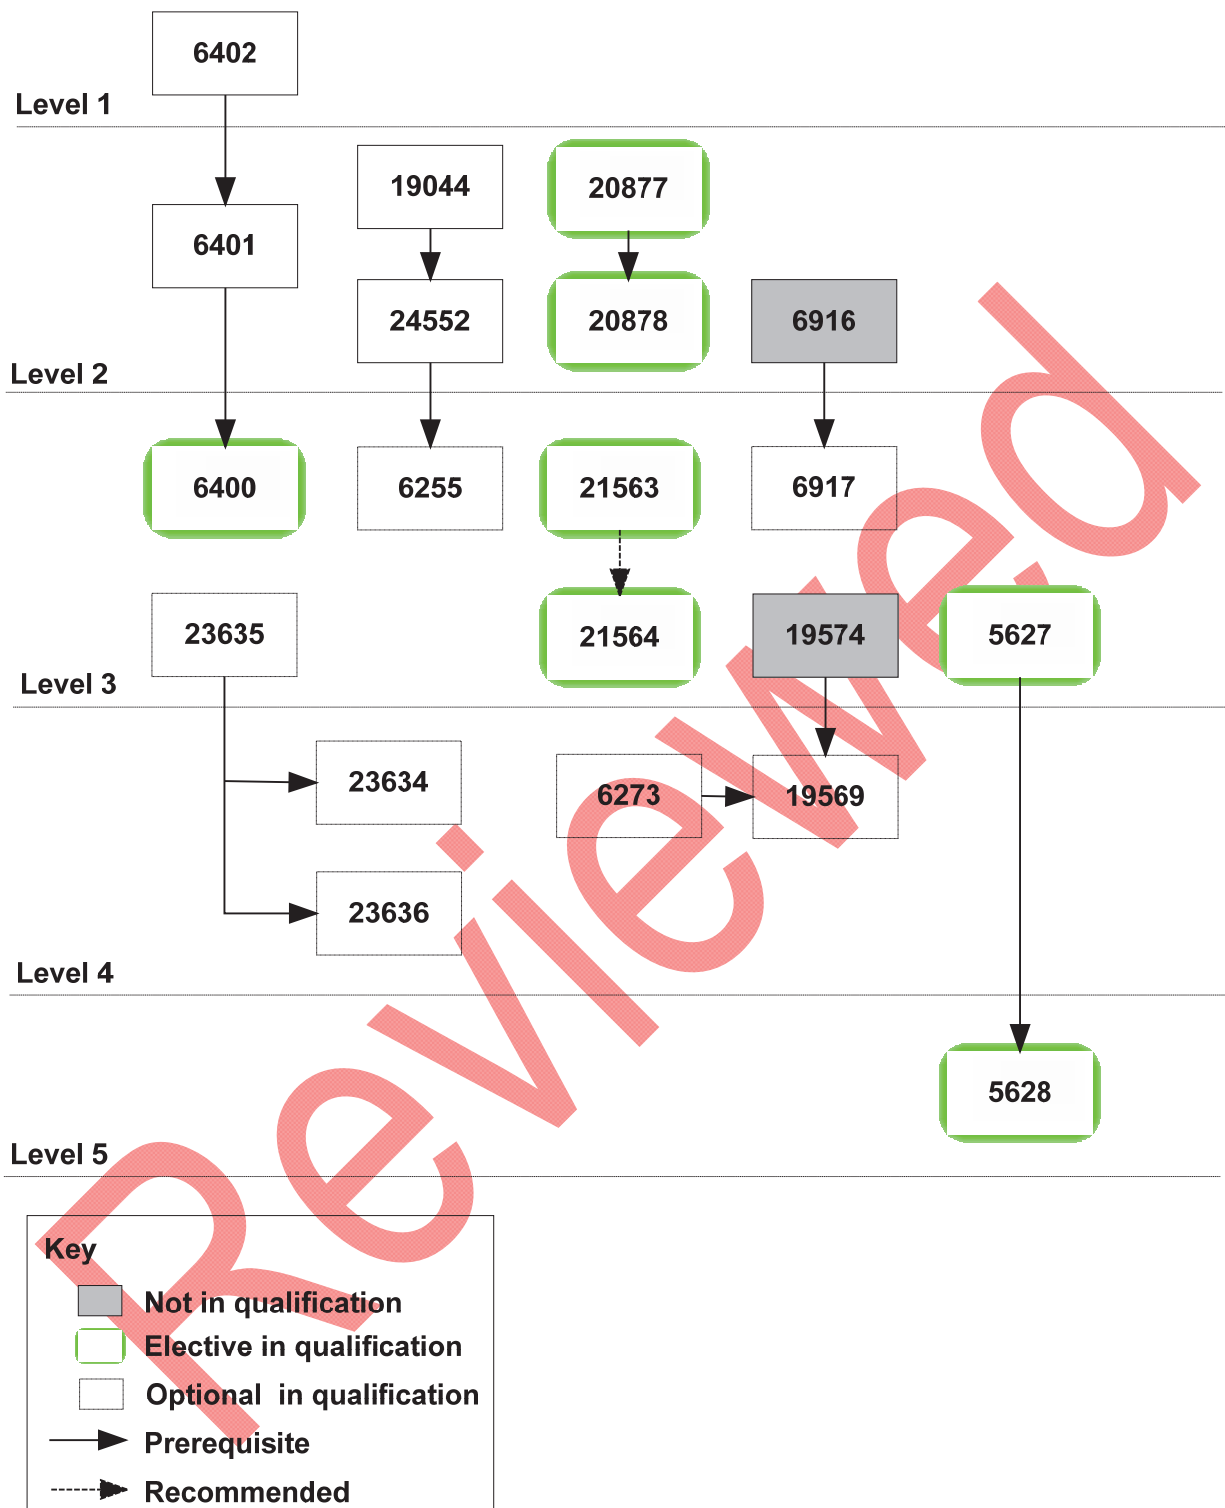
6402

Level 1

19044

20877

6401

24552

20878

6916

Level 2

6400

6255

21563

6917

23635

21564

19574

5627

Level 3

23634

6273

19569

23636

Level 4

5628

Level 5

Key

Not in qualification

Elective in qualification

Optional in qualification

Prerequisite

Recommended

Reviewed